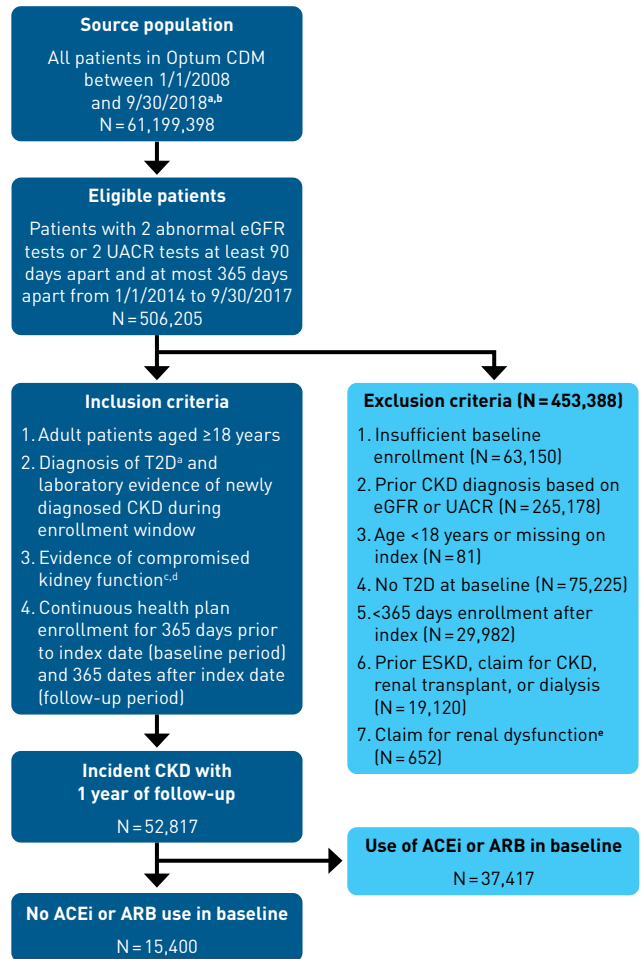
Source population

All patients in Optum CDM between 1/1/2008 and 9/30/2018$^{a,b}$
N = 61,199,398

Eligible patients

Patients with 2 abnormal eGFR tests or 2 UACR tests at least 90 days apart and at most 365 days apart from 1/1/2014 to 9/30/2017
N = 506,205

Inclusion criteria

1. Adult patients aged ≥18 years
2. Diagnosis of T2D$^{a}$ and laboratory evidence of newly diagnosed CKD during enrollment window
3. Evidence of compromised kidney function$^{c,d}$
4. Continuous health plan enrollment for 365 days prior to index date (baseline period) and 365 dates after index date (follow-up period)

Exclusion criteria (N = 453,388)

1. Insufficient baseline enrollment (N = 63,150)
2. Prior CKD diagnosis based on eGFR or UACR (N = 265,178)
3. Age <18 years or missing on index (N = 81)
4. No T2D at baseline (N = 75,225)
5. <365 days enrollment after index (N = 29,982)
6. Prior ESKD, claim for CKD, renal transplant, or dialysis (N = 19,120)
7. Claim for renal dysfunction$^{e}$ (N = 652)

Incident CKD with 1 year of follow-up
N = 52,817

Use of ACEi or ARB in baseline
N = 37,417

No ACEi or ARB use in baseline
N = 15,400